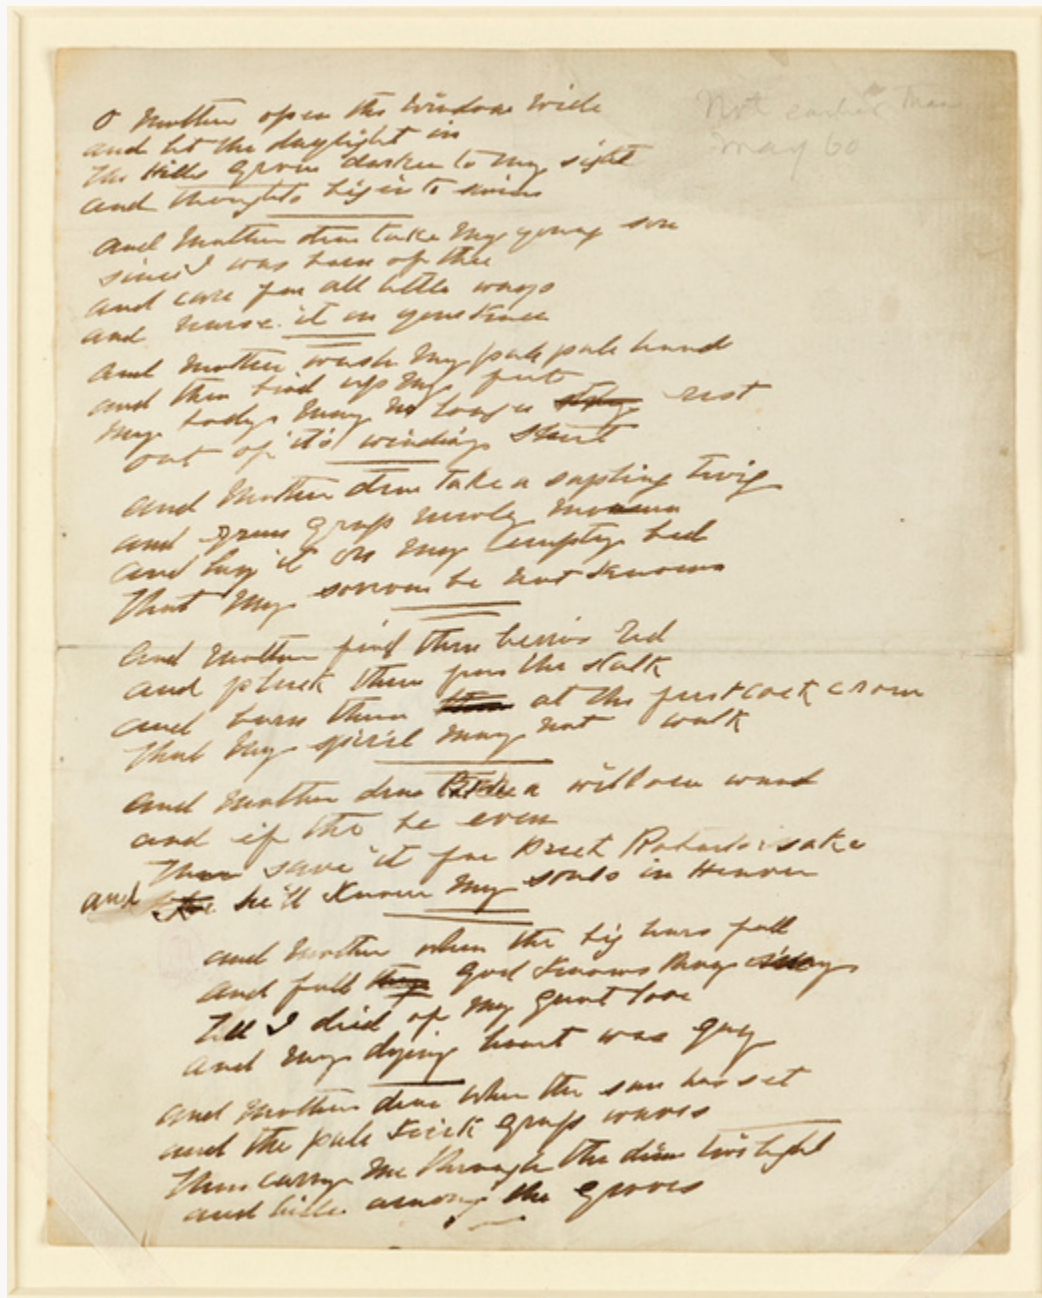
O Mother open the window wide
and let the daylight in
The hills grow darker to my sight
and thoughts begin to swim

And Mother dear take my young son
since I was born of thee
and care for all little ways
and nurse it on your knee

And Mother wash my pale pale hand
and then bind up my feet
My body may no longer ~~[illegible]~~ rest
out of it's winding sheet

And Mother dear take a sapling twig
and green grass newly mown
and lay it on my empty bed
That my sorrow be not known

And Mother find three berries red
and pluck them from the stalk
and burn them ~~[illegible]~~ at the first cock crow
That my spirit may not walk

And Mother dear ~~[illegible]~~ take a willow wand
and if tho be even
Then save it for Brek Robert's sake
and ~~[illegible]~~ he'll know my soul's in Heaven

And Mother when the big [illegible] fall
and full ~~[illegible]~~ God knows they ~~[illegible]~~
Till I died of my great love
and my dying heart was gay

And Mother dear when the sun has set
and the pale kirk grass waves
Then carry me through the dim twilight
and hide among the graves

Not earlier than
May 60